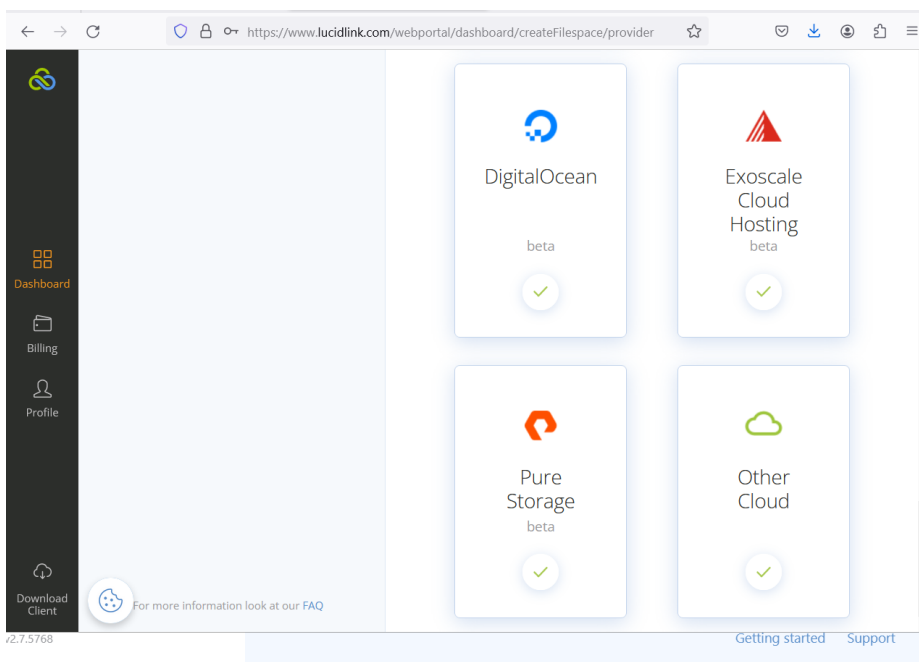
https://www.lucidlink.com/webportal/dashboard/createFilespace/provider

Dashboard
Billing
Profile
Download Client

DigitalOcean
beta

Exoscale Cloud Hosting
beta

Pure Storage
beta

Other Cloud

For more information look at our FAQ

v2.7.5768

Getting started Support